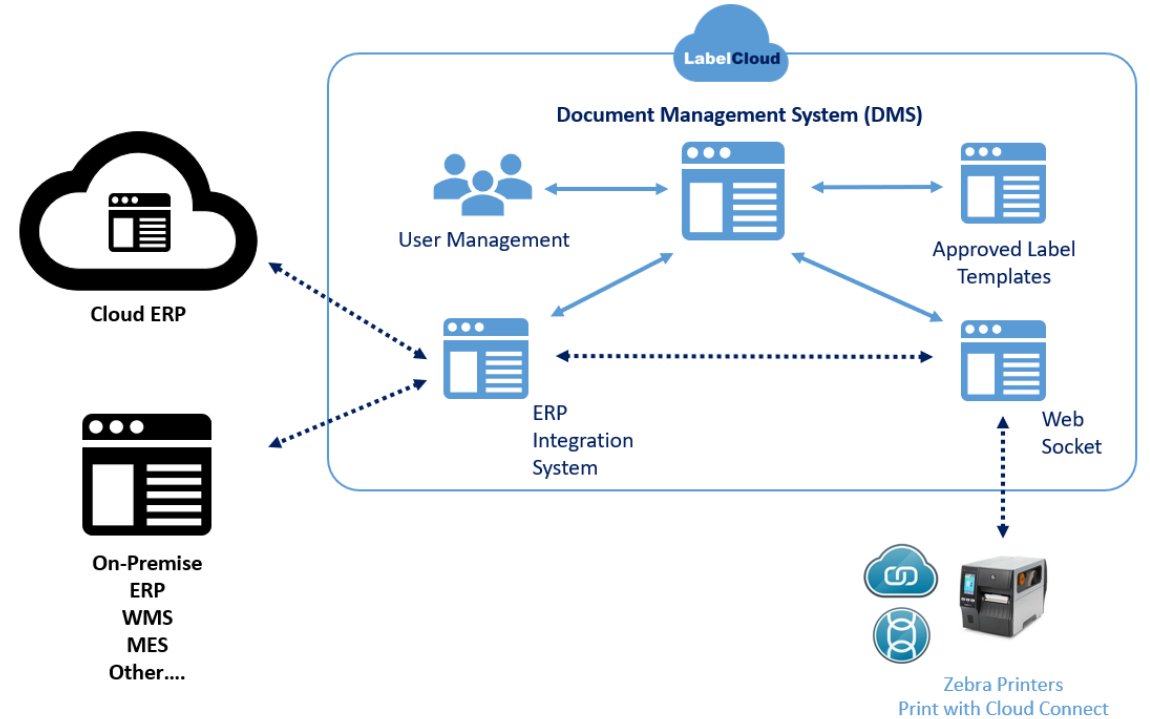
LabelCloud

Document Management System (DMS)

User Management

Approved Label Templates

Cloud ERP

ERP Integration System

Web Socket

On-Premise
ERP
WMS
MES
Other....

Zebra Printers
Print with Cloud Connect